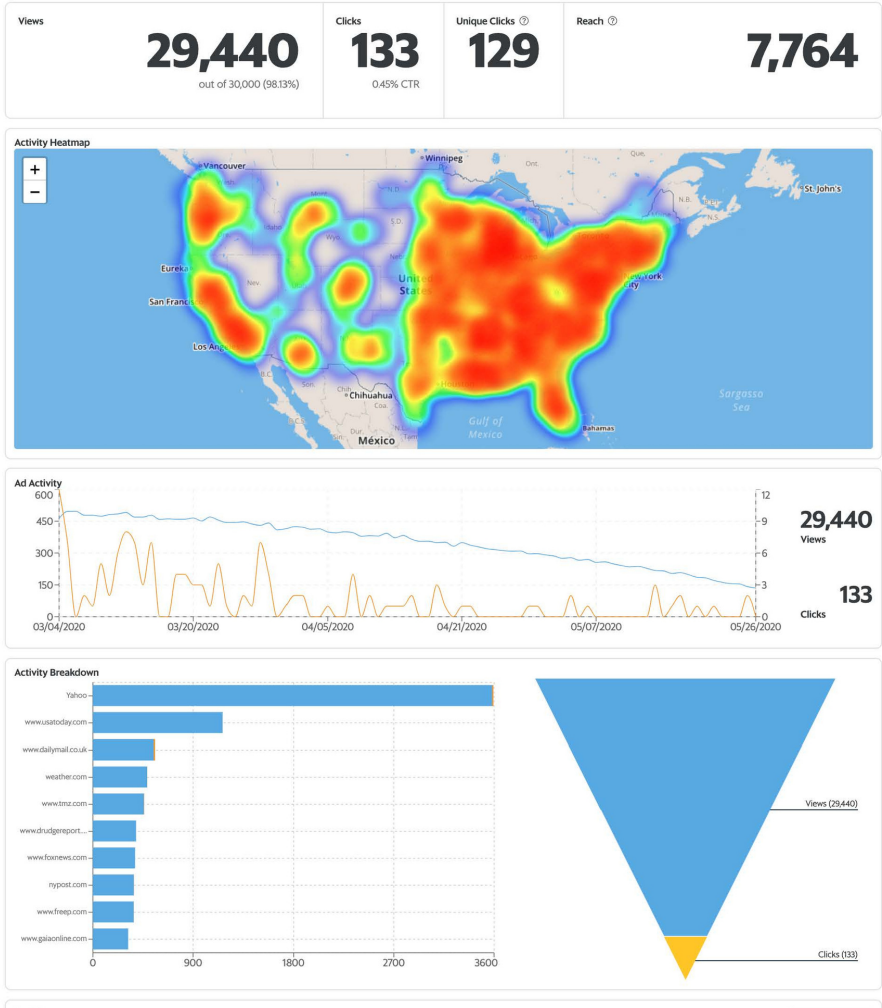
Views
29,440
out of 30,000 (98.13%)

Clicks
133
0.45% CTR

Unique Clicks ⓘ
129

Reach ⓘ
7,764

Activity Heatmap

+
−

Vancouver
Winnipeg
Ont.
Qué.
St. John's
N.B.
N.S.
Mont.
S.D.
Wyo.
Eureka
Nev.
United States
San Francisco
New York City
Los Angeles
B.C.
Son.
Chih.
Chihuahua
Coa.
B.C.S.
México
Gulf of Mexico
Bahamas
Sargasso Sea

Ad Activity
600
450
300
150
0
12
9
6
3
0
03/04/2020
03/20/2020
04/05/2020
04/21/2020
05/07/2020
05/26/2020

29,440
Views

133
Clicks

Activity Breakdown
Yahoo
www.usatoday.com
www.dailymail.co.uk
weather.com
www.tmz.com
www.drudgereport...
www.foxnews.com
nypost.com
www.freep.com
www.gaiaonline.com
0
900
1800
2700
3600

Views (29,440)
Clicks (133)